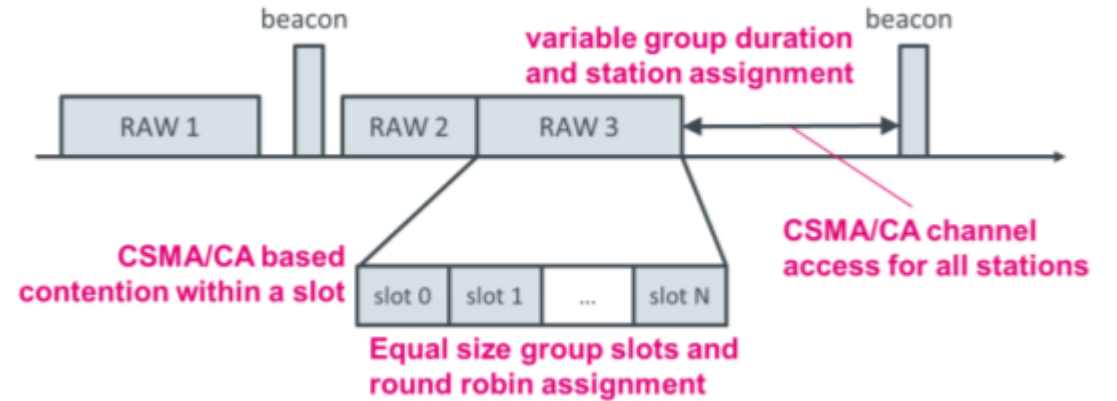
beacon

beacon

variable group duration and station assignment

RAW 1

RAW 2

RAW 3

CSMA/CA channel access for all stations

CSMA/CA based contention within a slot

slot 0

slot 1

...

slot N

Equal size group slots and round robin assignment